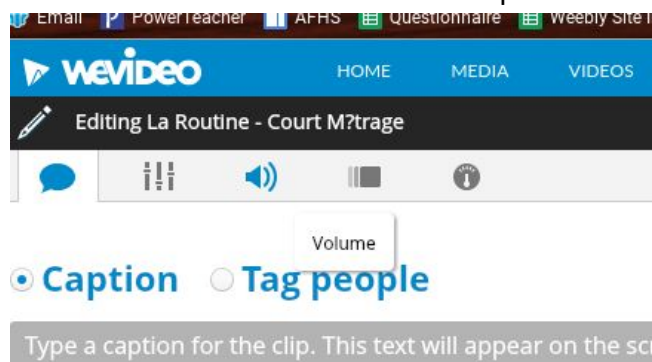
Email PowerTeacher AFHS Questionnaire Weebly Site

wevideo HOME MEDIA VIDEOS

Editing La Routine - Court M?trage

Volume

Caption Tag people

Type a caption for the clip. This text will appear on the sc